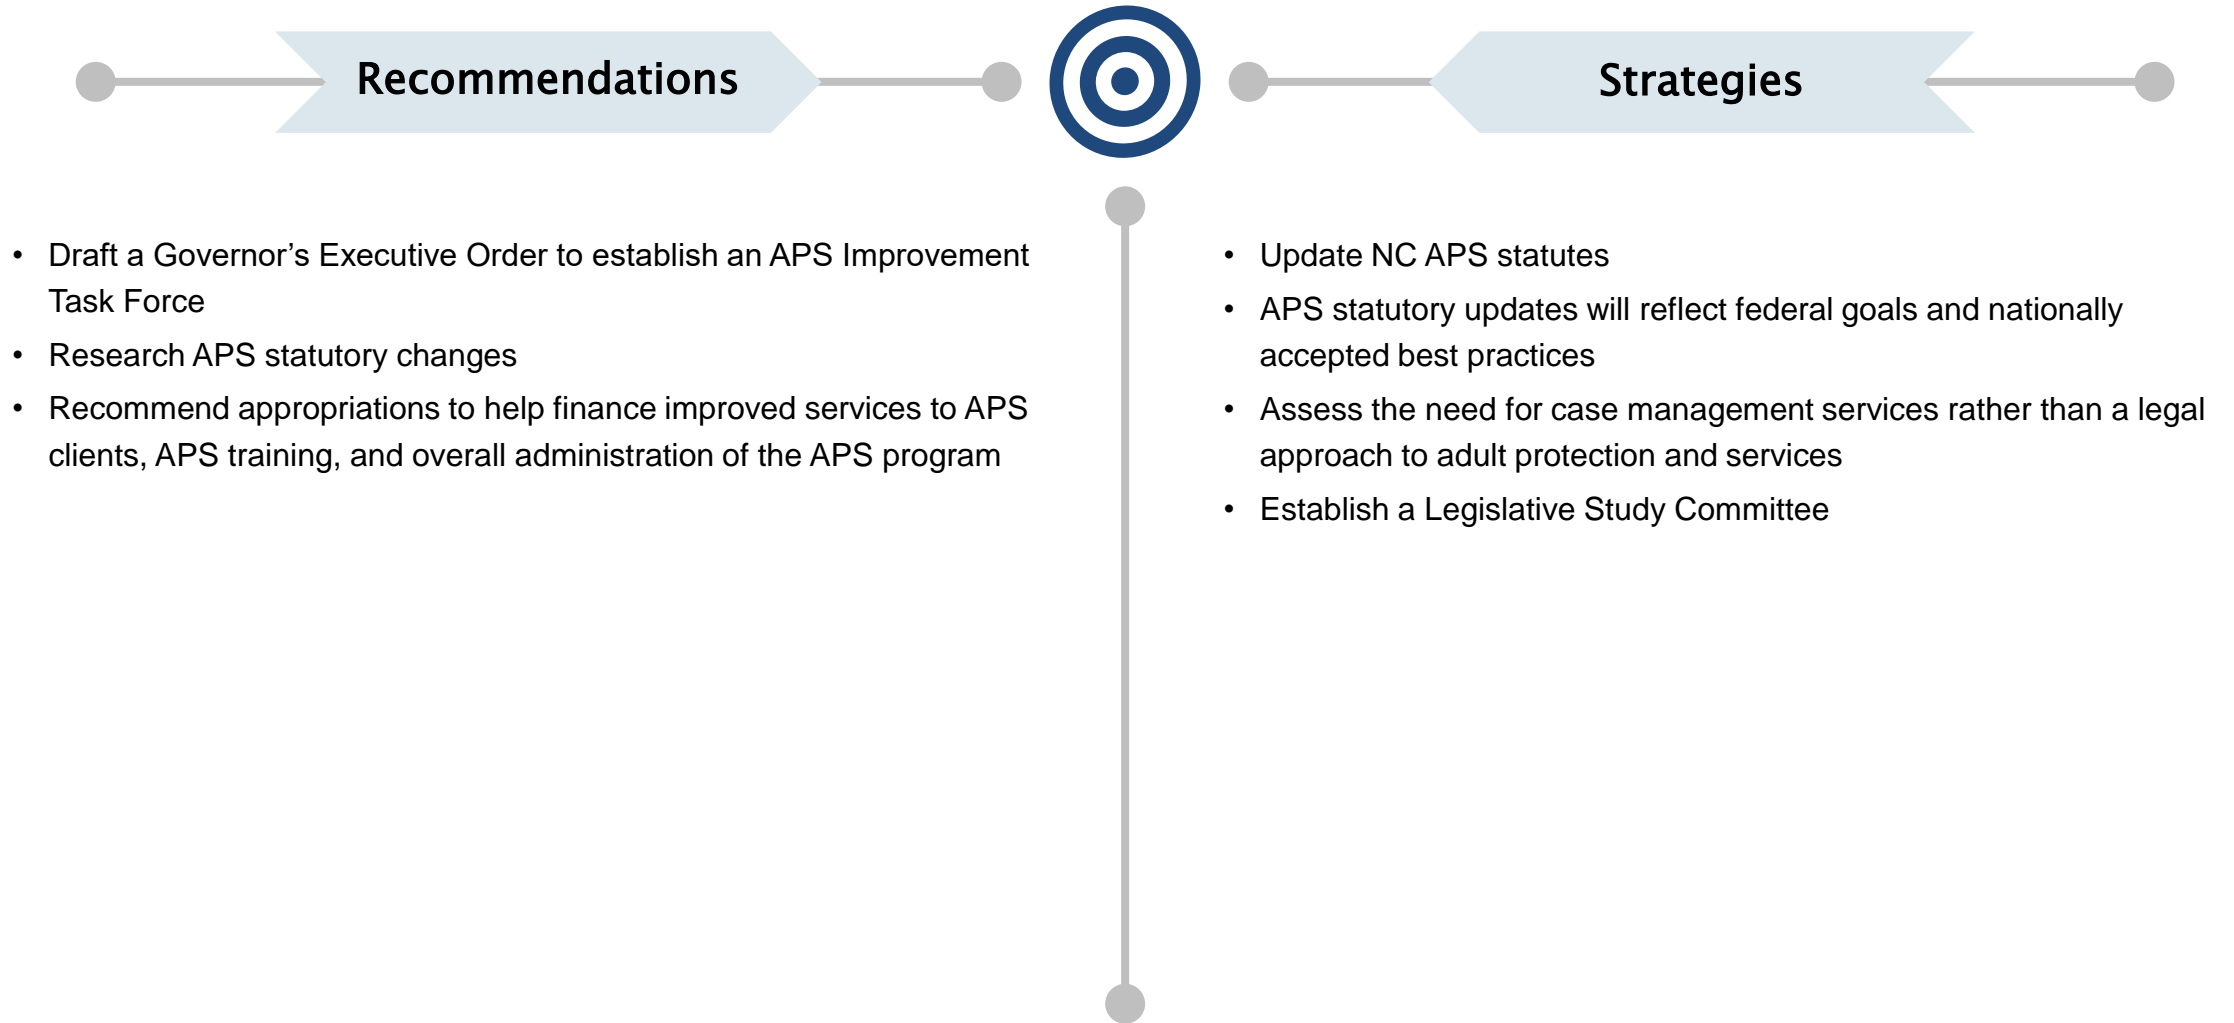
Recommendations

- Draft a Governor’s Executive Order to establish an APS Improvement Task Force
- Research APS statutory changes
- Recommend appropriations to help finance improved services to APS clients, APS training, and overall administration of the APS program

Strategies

- Update NC APS statutes
- APS statutory updates will reflect federal goals and nationally accepted best practices
- Assess the need for case management services rather than a legal approach to adult protection and services
- Establish a Legislative Study Committee